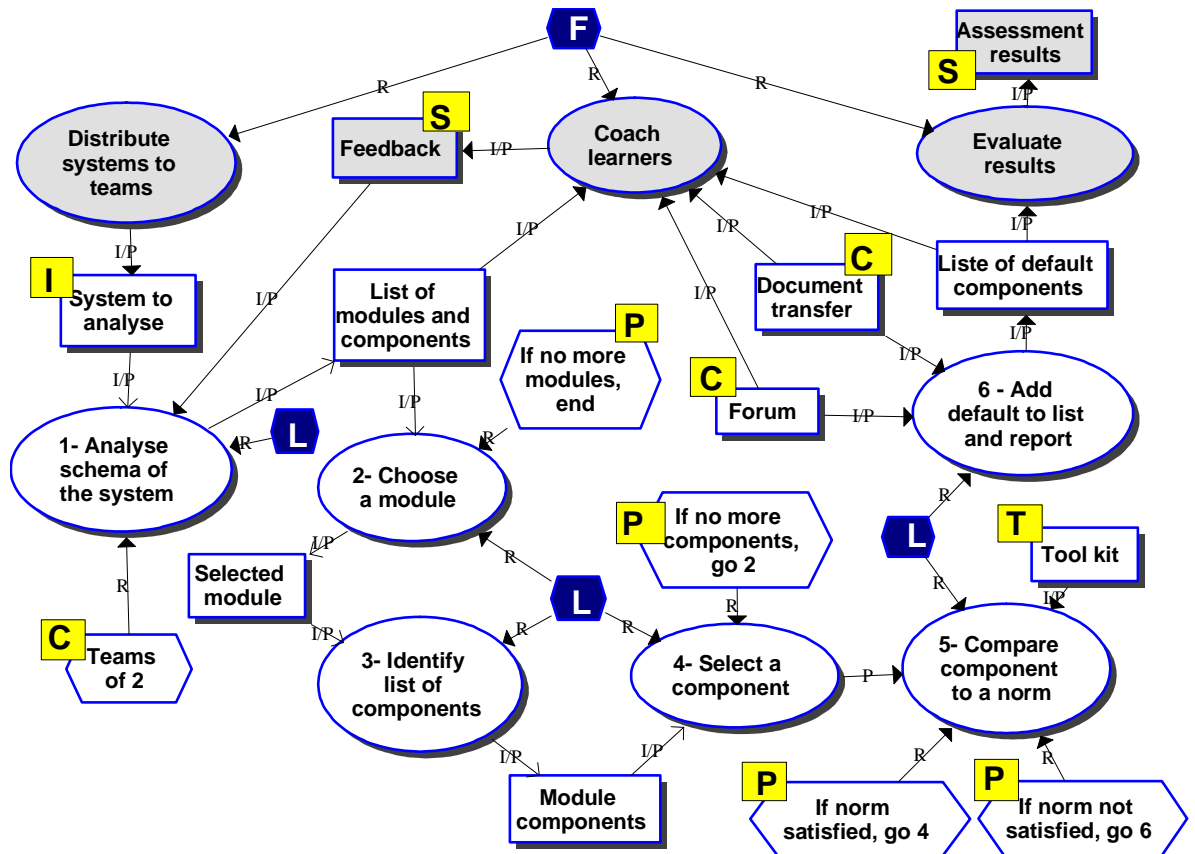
F

R

R

R

Assessment results

S

I/P

Distribute systems to teams

S

Feedback

I/P

Coach learners

Evaluate results

I/P

I/P

I/P

I/P

I/P

I

System to analyse

I/P

List of modules and components

C

Document transfer

Liste of default components

I/P

P

If no more modules, end

I/P

I/P

C

Forum

I/P

I/P

I/P

6 - Add default to list and report

1- Analyse schema of the system

R

L

R

2- Choose a module

R

P

If no more components, go 2

T

Tool kit

L

R

I/P

Selected module

R

R

L

R

R

I/P

C

Teams of 2

I/P

3- Identify list of components

4- Select a component

P

5- Compare component to a norm

I/P

I/P

R

R

Module components

P

If norm satisfied, go 4

P

If norm not satisfied, go 6